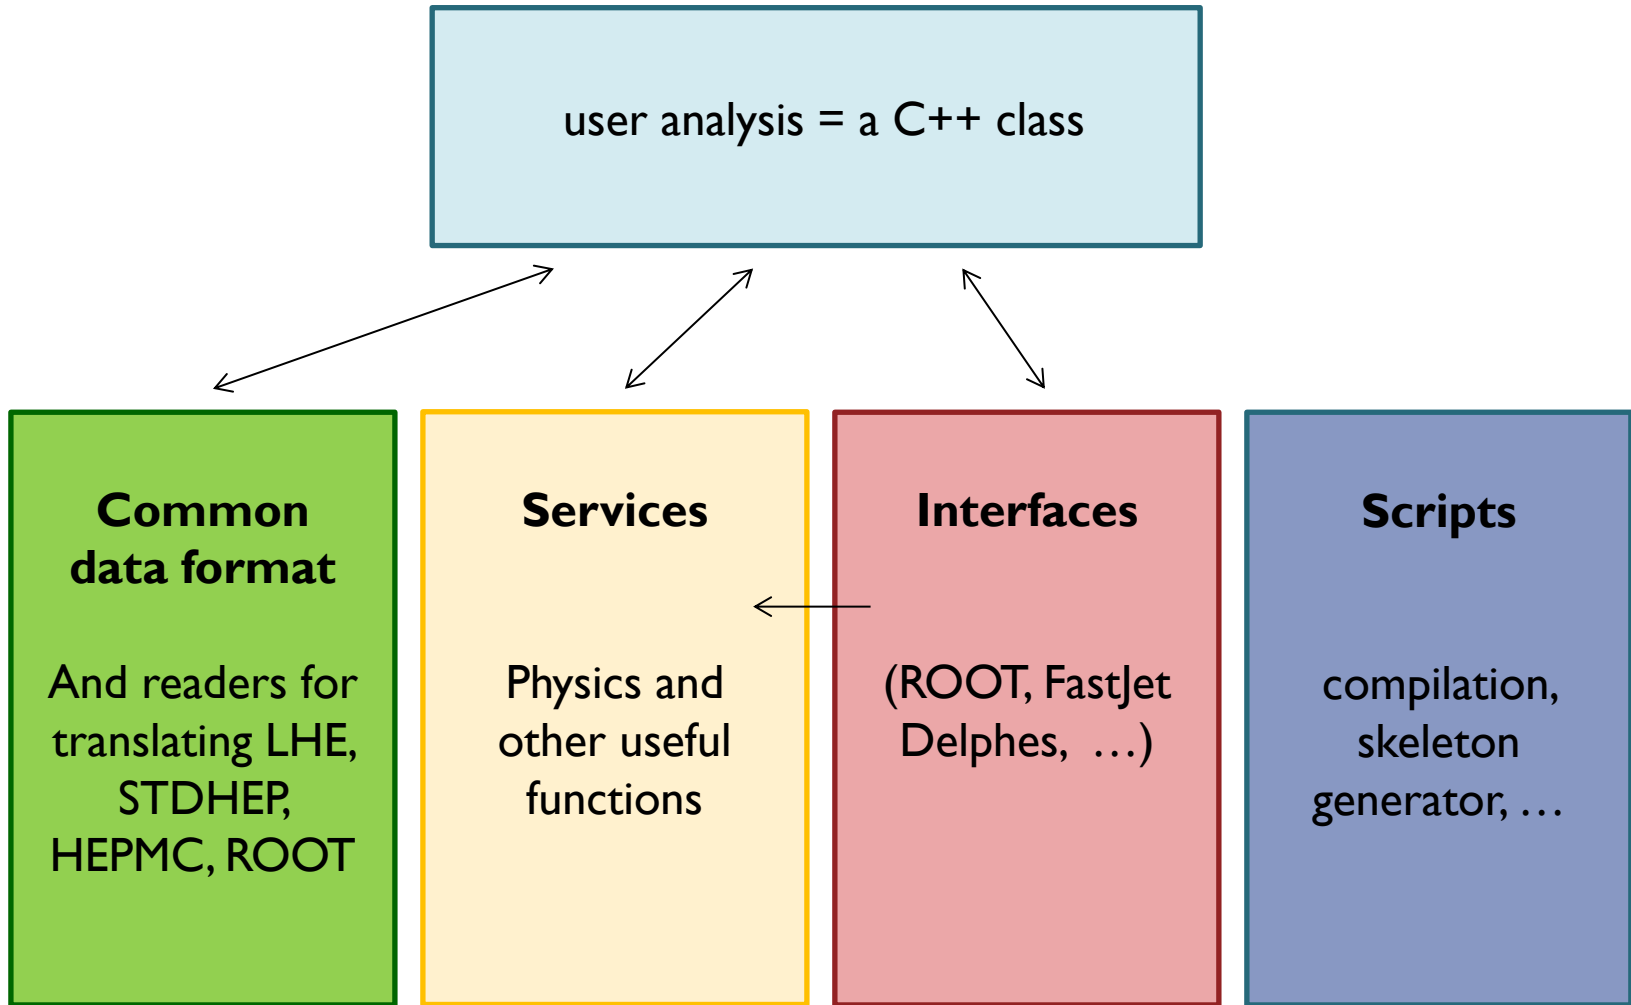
user analysis = a C++ class

Common data format

And readers for translating LHE, STDHEP, HEPMC, ROOT

Services

Physics and other useful functions

Interfaces

(ROOT, FastJet Delphes, …)

Scripts

compilation, skeleton generator, …